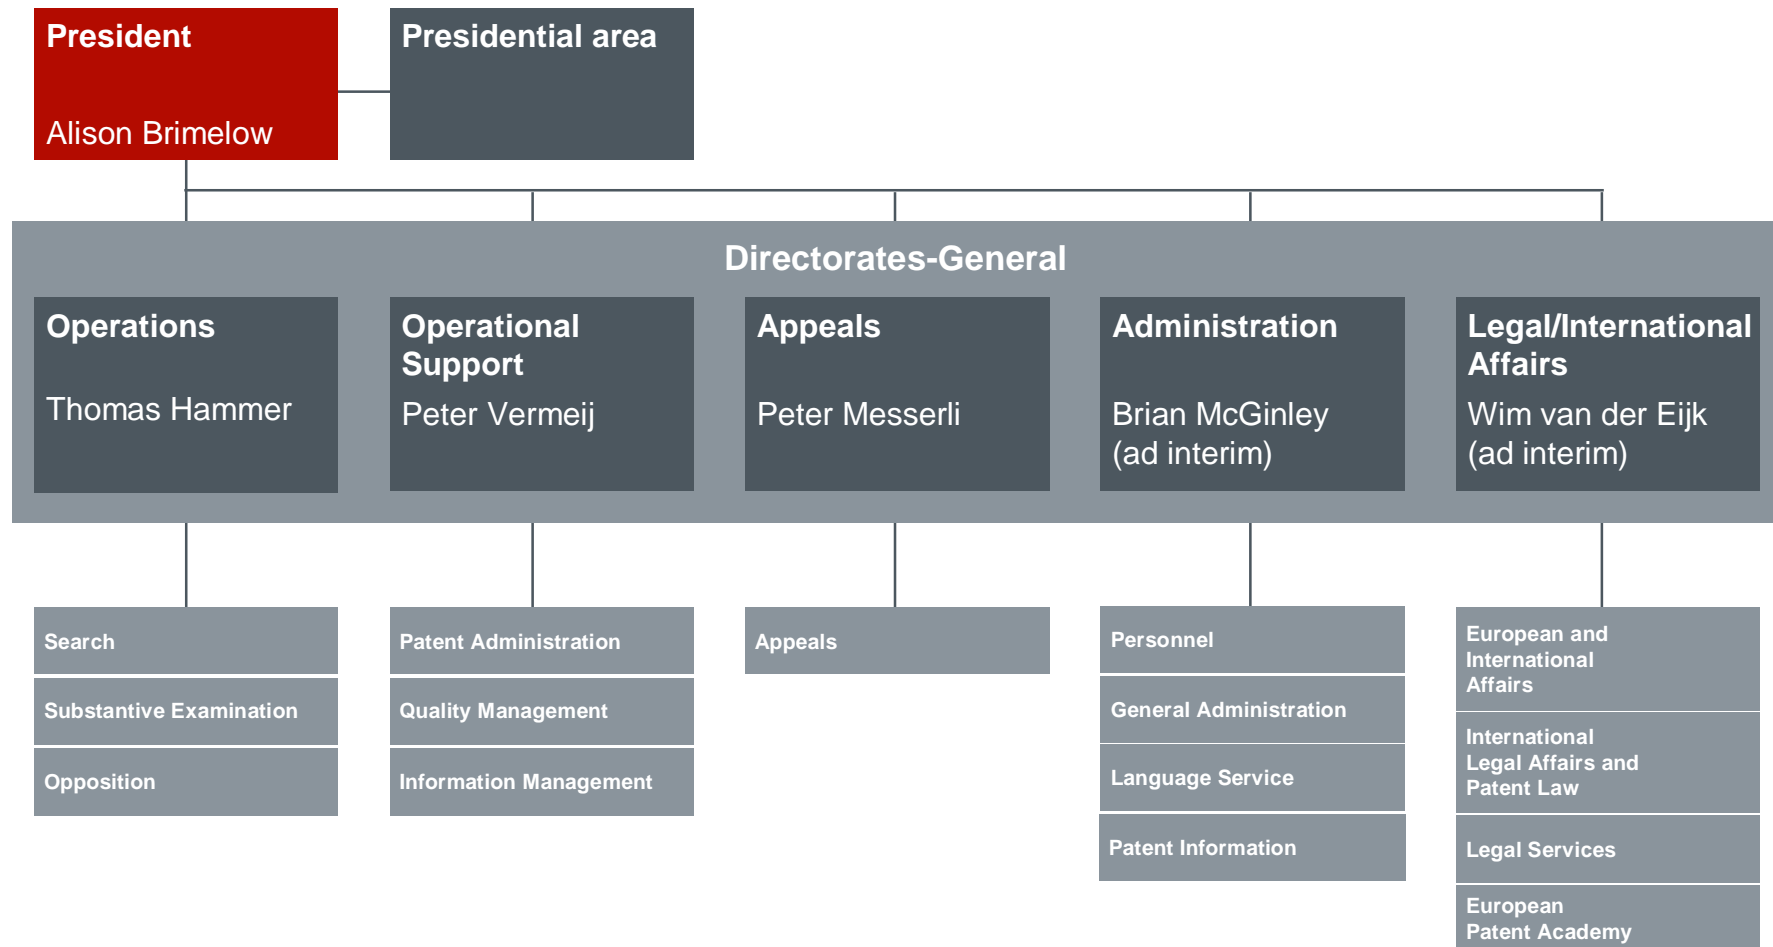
President

Alison Brimelow

Presidential area

Directorates-General

Operations

Thomas Hammer

Operational Support

Peter Vermeij

Appeals

Peter Messerli

Administration

Brian McGinley (ad interim)

Legal/International Affairs

Wim van der Eijk (ad interim)

Search

Substantive Examination

Opposition

Patent Administration

Quality Management

Information Management

Appeals

Personnel

General Administration

Language Service

Patent Information

European and International Affairs

International Legal Affairs and Patent Law

Legal Services

European Patent Academy